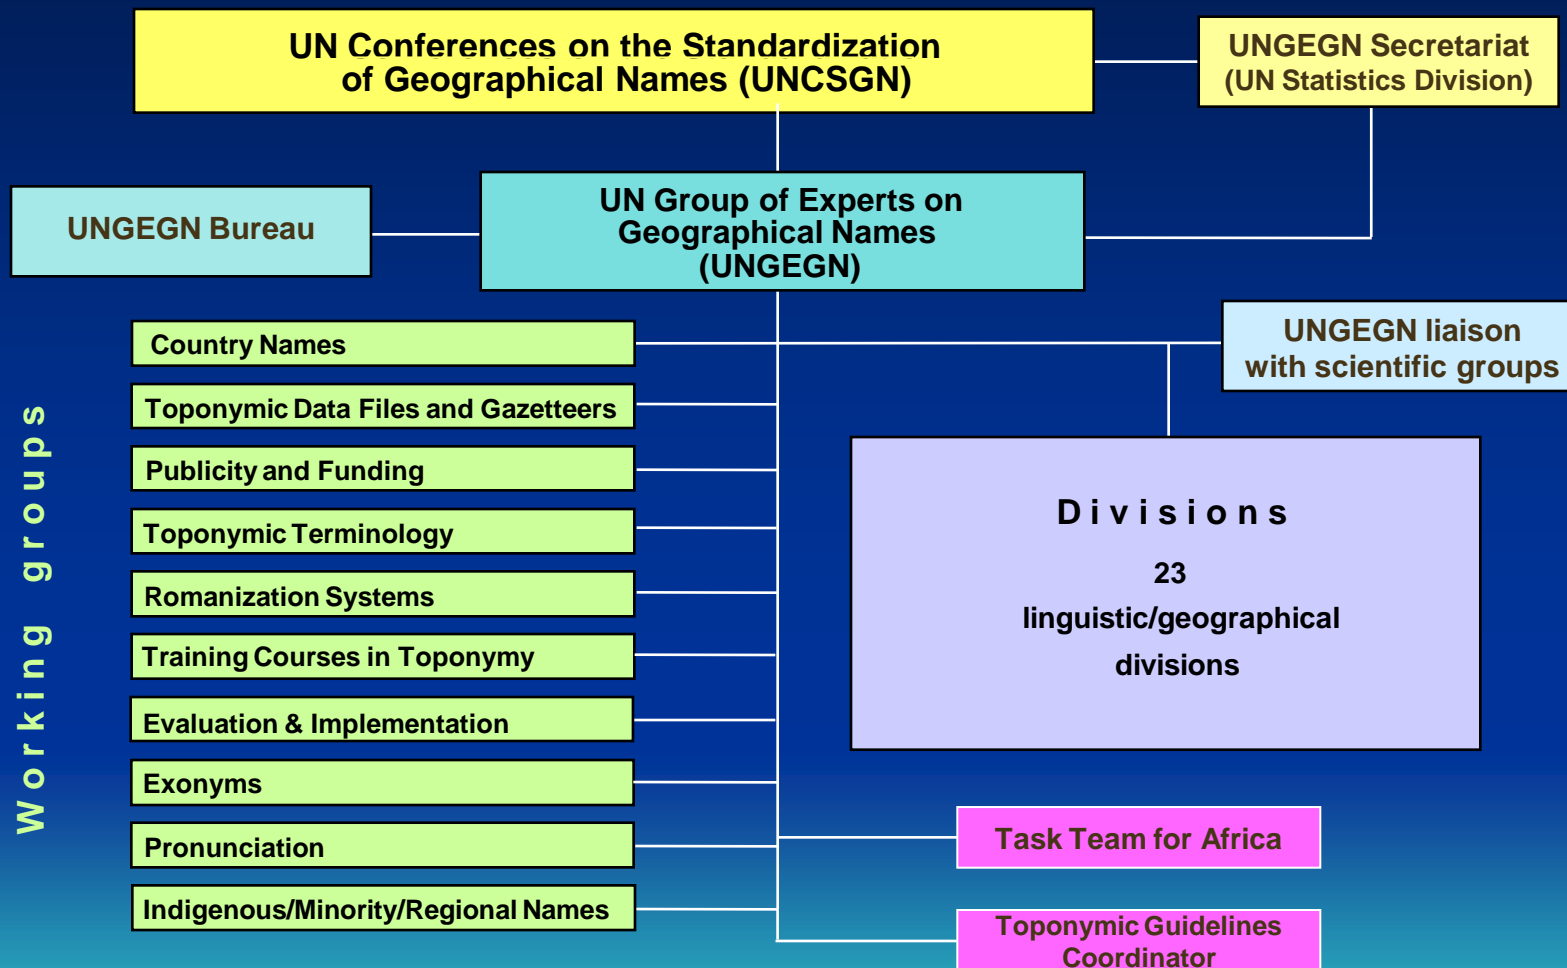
UN Conferences on the Standardization of Geographical Names (UNCSGN)

UNGEGN Secretariat (UN Statistics Division)

UNGEGN Bureau

UN Group of Experts on Geographical Names (UNGEGN)

UNGEGN liaison with scientific groups

Working groups

Country Names

Toponymic Data Files and Gazetteers

Publicity and Funding

Toponymic Terminology

Romanization Systems

Training Courses in Toponymy

Evaluation & Implementation

Exonyms

Pronunciation

Indigenous/Minority/Regional Names

Divisions

23 linguistic/geographical divisions

Task Team for Africa

Toponymic Guidelines Coordinator